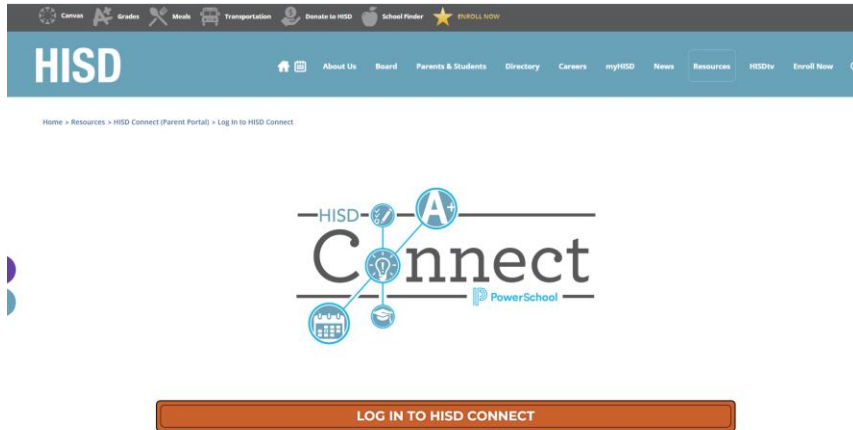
Canvas Grades Meals Transportation Donate to HISD School Finder ENROLL NOW

HISD

About Us Board Parents & Students Directory Careers myHISD News Resources HISDtv Enroll Now

Home > Resources > HISD Connect (Parent Portal) > Log In to HISD Connect

HISD Connect

A+

PowerSchool

LOG IN TO HISD CONNECT